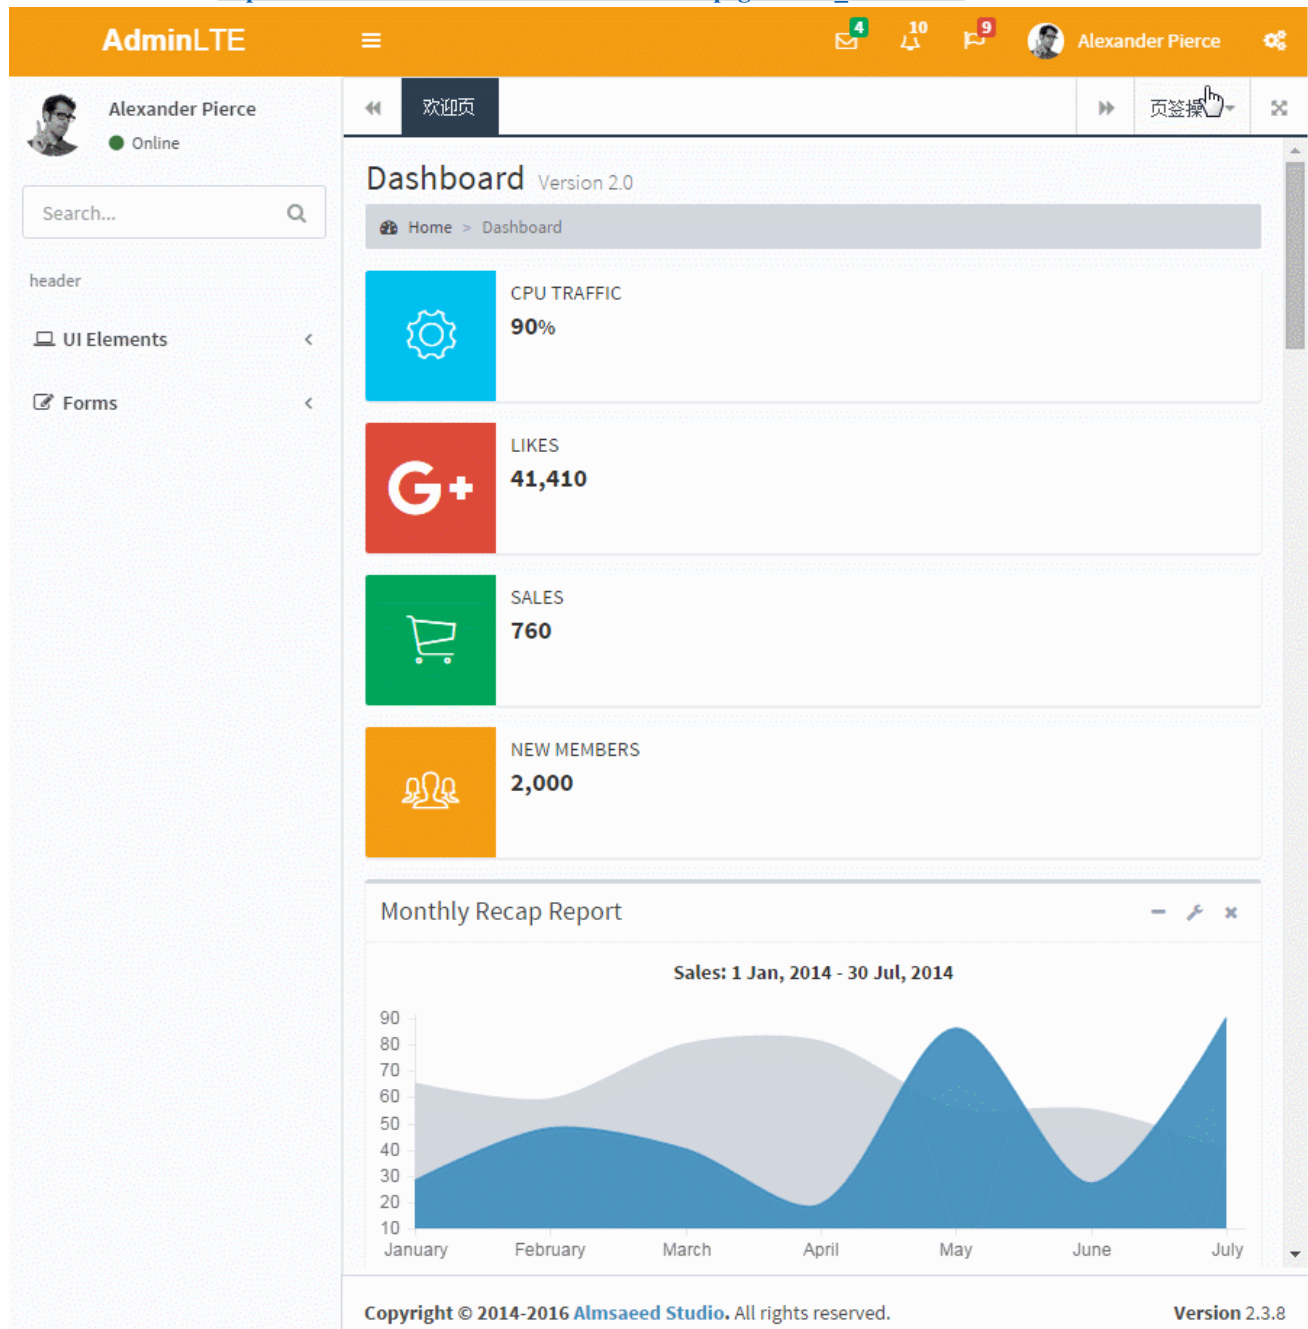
AdminLTE

4 10 9 Alexander Pierce

Alexander Pierce
Online

Search...

header

UI Elements

Forms

欢迎页

页签操

Dashboard Version 2.0

Home > Dashboard

CPU TRAFFIC
90%

LIKES
41,410

SALES
760

NEW MEMBERS
2,000

Monthly Recap Report

Sales: 1 Jan, 2014 - 30 Jul, 2014

90
80
70
60
50
40
30
20
10

January February March April May June July

Copyright © 2014-2016 Almsaeed Studio. All rights reserved.

Version 2.3.8